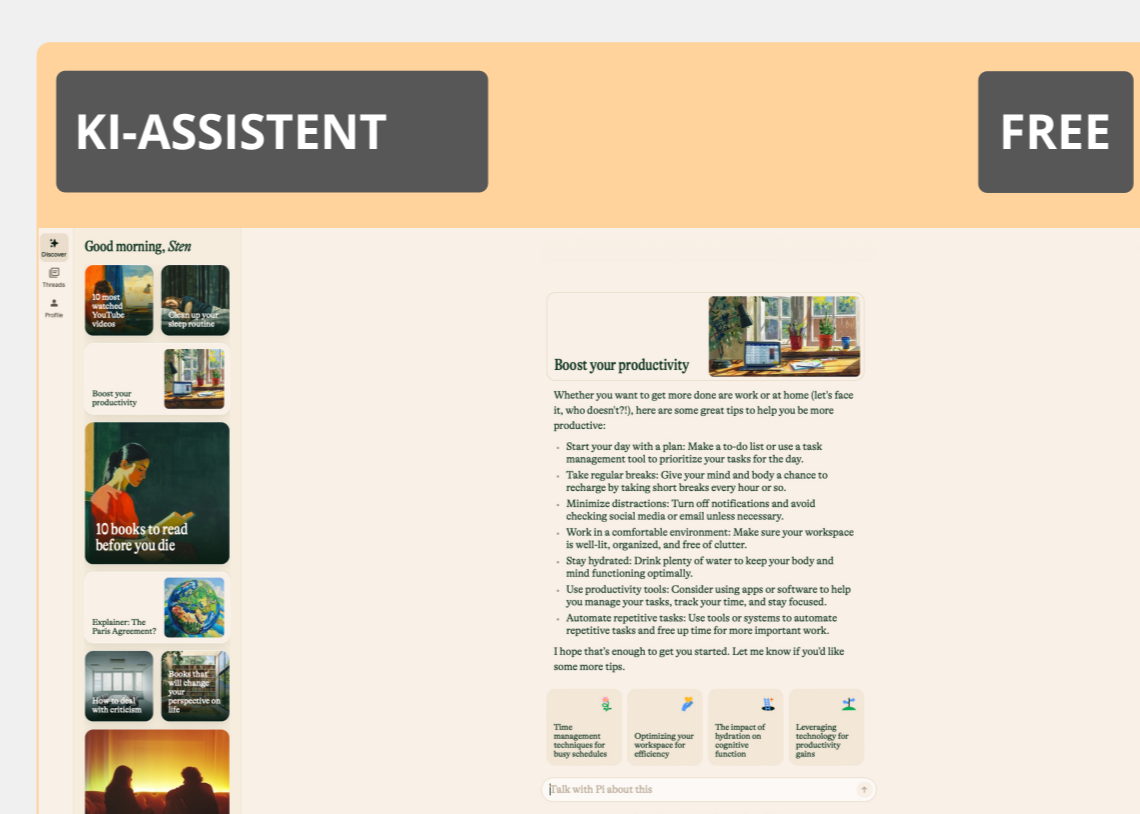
KI-ASSISTENT

FREE

Discover
Threads
Profile

Good morning, Sten

10 most watched YouTube videos

Clean up your sleep routine

Boost your productivity

10 books to read before you die

Explainer: The Paris Agreement?

How to deal with criticism

Books that will change your perspective on life

Boost your productivity

Whether you want to get more done are work or at home (let's face it, who doesn't?!), here are some great tips to help you be more productive:

- Start your day with a plan: Make a to-do list or use a task management tool to prioritize your tasks for the day.
- Take regular breaks: Give your mind and body a chance to recharge by taking short breaks every hour or so.
- Minimize distractions: Turn off notifications and avoid checking social media or email unless necessary.
- Work in a comfortable environment: Make sure your workspace is well-lit, organized, and free of clutter.
- Stay hydrated: Drink plenty of water to keep your body and mind functioning optimally.
- Use productivity tools: Consider using apps or software to help you manage your tasks, track your time, and stay focused.
- Automate repetitive tasks: Use tools or systems to automate repetitive tasks and free up time for more important work.

I hope that's enough to get you started. Let me know if you'd like some more tips.

Time management techniques for busy schedules

Optimizing your workspace for efficiency

The impact of hydration on cognitive function

Leveraging technology for productivity gains

Talk with Pi about this